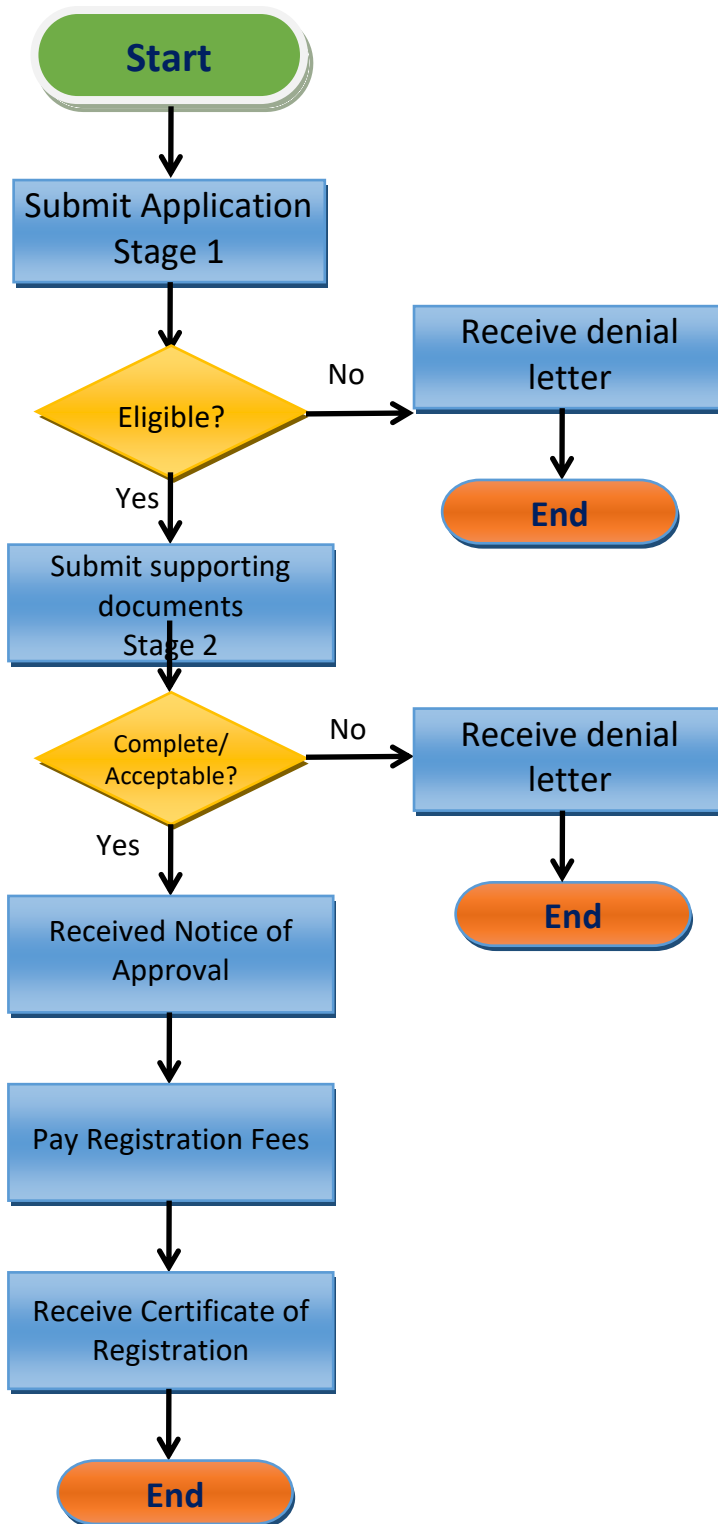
Start

Submit Application Stage 1

Eligible?

No

Receive denial letter

End

Yes

Submit supporting documents Stage 2

Complete/ Acceptable?

No

Receive denial letter

End

Yes

Received Notice of Approval

Pay Registration Fees

Receive Certificate of Registration

End